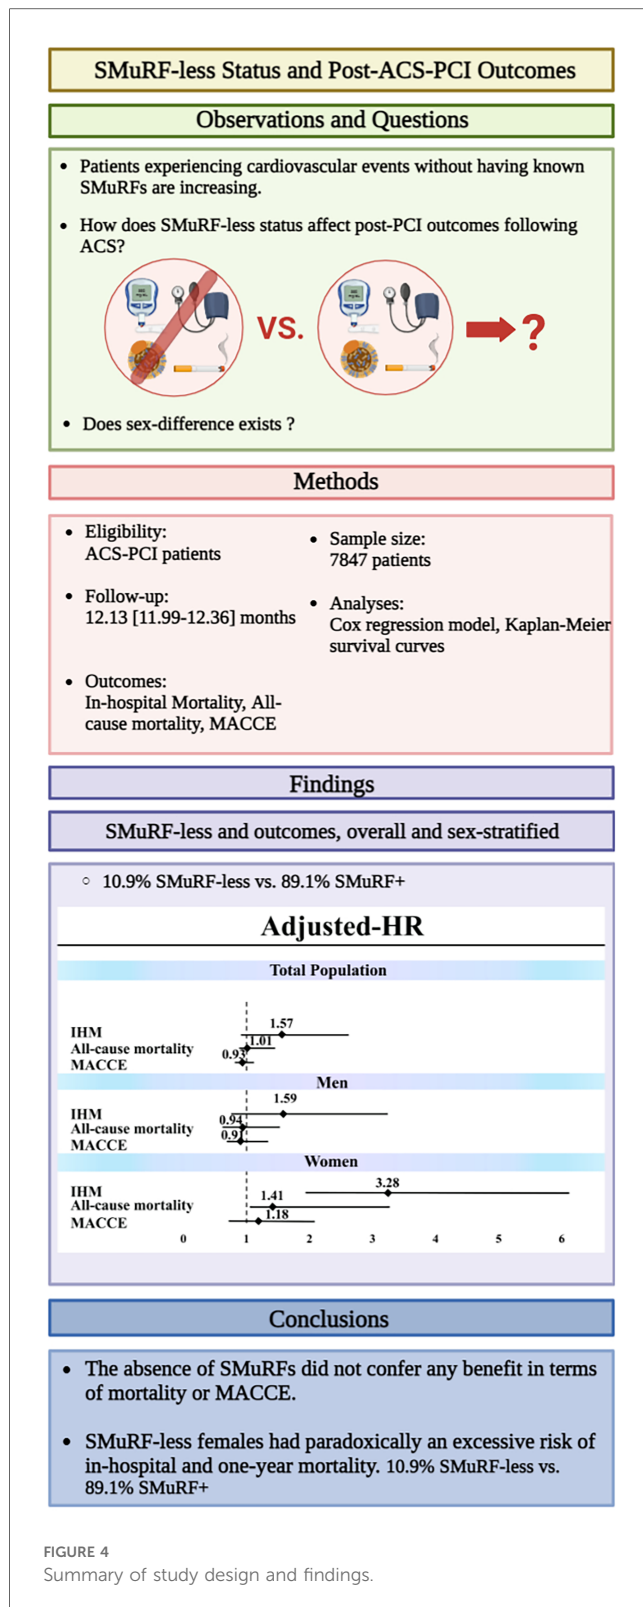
SMuRF-less Status and Post-ACS-PCI Outcomes

Observations and Questions

• Patients experiencing cardiovascular events without having known SMuRFs are increasing.

• How does SMuRF-less status affect post-PCI outcomes following ACS?

VS.

?

• Does sex-difference exists ?

Methods

• Eligibility: ACS-PCI patients

• Follow-up: 12.13 [11.99-12.36] months

• Outcomes: In-hospital Mortality, All-cause mortality, MACCE

• Sample size: 7847 patients

• Analyses: Cox regression model, Kaplan-Meier survival curves

Findings

SMuRF-less and outcomes, overall and sex-stratified

◦ 10.9% SMuRF-less vs. 89.1% SMuRF+

Adjusted-HR

Total Population

IHM
All-cause mortality
MACCE

1.57
1.01
0.93

Men

IHM
All-cause mortality
MACCE

1.59
0.94
0.9

Women

IHM
All-cause mortality
MACCE

3.28
1.41
1.18

0 1 2 3 4 5 6

Conclusions

• The absence of SMuRFs did not confer any benefit in terms of mortality or MACCE.

• SMuRF-less females had paradoxically an excessive risk of in-hospital and one-year mortality. 10.9% SMuRF-less vs. 89.1% SMuRF+

FIGURE 4
Summary of study design and findings.